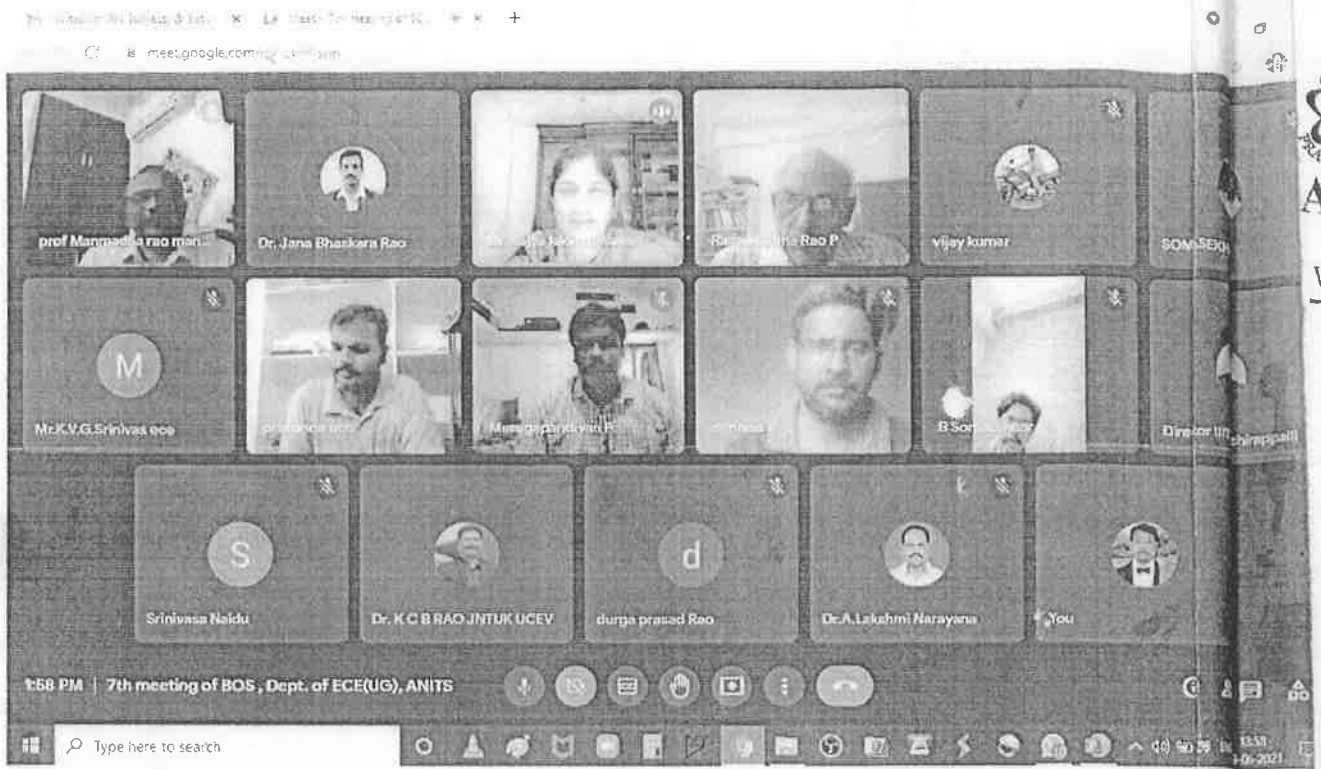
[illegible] × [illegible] × +

meet.google.com/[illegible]

prof Manmadha rao man...
Dr. Jana Bhaskara Rao
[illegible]
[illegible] Rao P
vijay kumar
SOMASEK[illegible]

M
Mr.K.V.G.Srinivas ece
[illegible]
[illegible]
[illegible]
B Som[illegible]
Director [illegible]chirappalli

S
Srinivasa Naidu
Dr. K C B RAO JNTUK UCEV
d
durga prasad Rao
Dr.A.Lakshmi Narayana
You

1:58 PM | 7th meeting of BOS , Dept. of ECE(UG), ANITS

Type here to search
13:58
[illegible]-06-2021